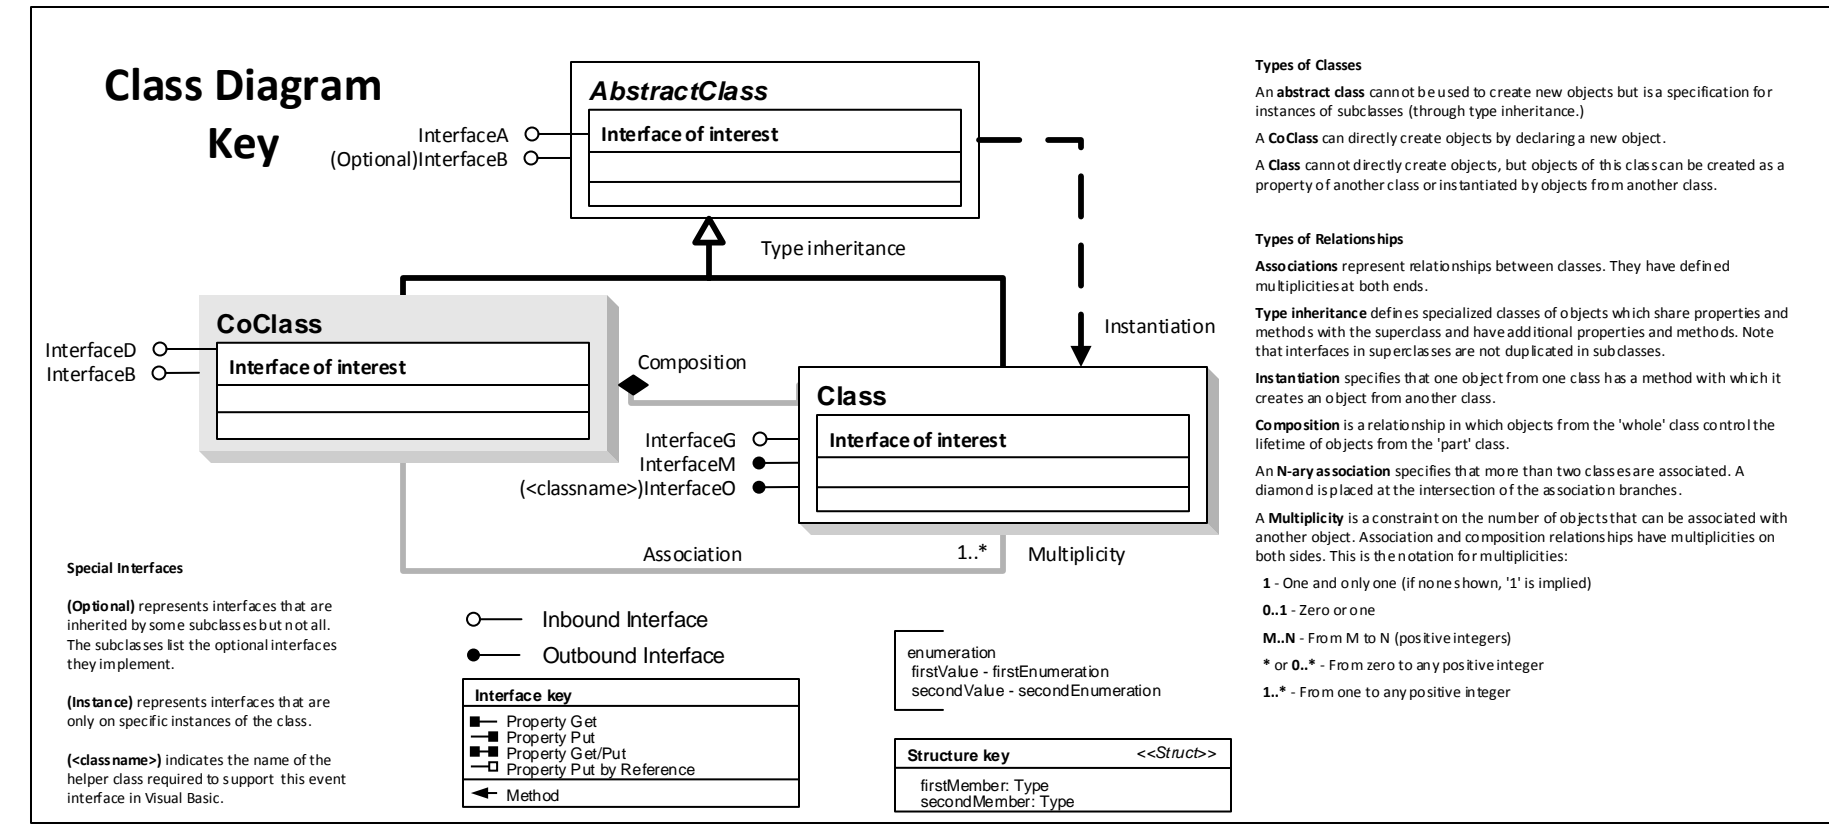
Class Diagram Key

AbstractClass

InterfaceA

(Optional)InterfaceB

Interface of interest

Type inheritance

Instantiation

CoClass

InterfaceD

InterfaceB

Interface of interest

Composition

Class

InterfaceG

InterfaceM

(<classname>)InterfaceO

Interface of interest

Association

1..*

Multiplicity

Special Interfaces

(Optional) represents interfaces that are inherited by some subclasses but not all. The subclasses list the optional interfaces they implement.

(Instance) represents interfaces that are only on specific instances of the class.

(<classname>) indicates the name of the helper class required to support this event interface in Visual Basic.

Inbound Interface

Outbound Interface

| Interface key |
|---|
| Property Get |
| Property Put |
| Property Get/Put |
| Property Put by Reference |
| Method |

enumeration
firstValue - firstEnumeration
secondValue - secondEnumeration

Structure key <<Struct>>
firstMember: Type
secondMember: Type

Types of Classes

An abstract class cannot be used to create new objects but is a specification for instances of subclasses (through type inheritance.)

A CoClass can directly create objects by declaring a new object.

A Class cannot directly create objects, but objects of this class can be created as a property of another class or instantiated by objects from another class.

Types of Relationships

Associations represent relationships between classes. They have defined multiplicities at both ends.

Type inheritance defines specialized classes of objects which share properties and methods with the superclass and have additional properties and methods. Note that interfaces in superclasses are not duplicated in subclasses.

Instantiation specifies that one object from one class has a method with which it creates an object from another class.

Composition is a relationship in which objects from the 'whole' class control the lifetime of objects from the 'part' class.

An N-ary association specifies that more than two classes are associated. A diamond is placed at the intersection of the association branches.

A Multiplicity is a constraint on the number of objects that can be associated with another object. Association and composition relationships have multiplicities on both sides. This is the notation for multiplicities:

1 - One and only one (if none shown, '1' is implied)

0..1 - Zero or one

M..N - From M to N (positive integers)

* or 0..* - From zero to any positive integer

1..* - From one to any positive integer